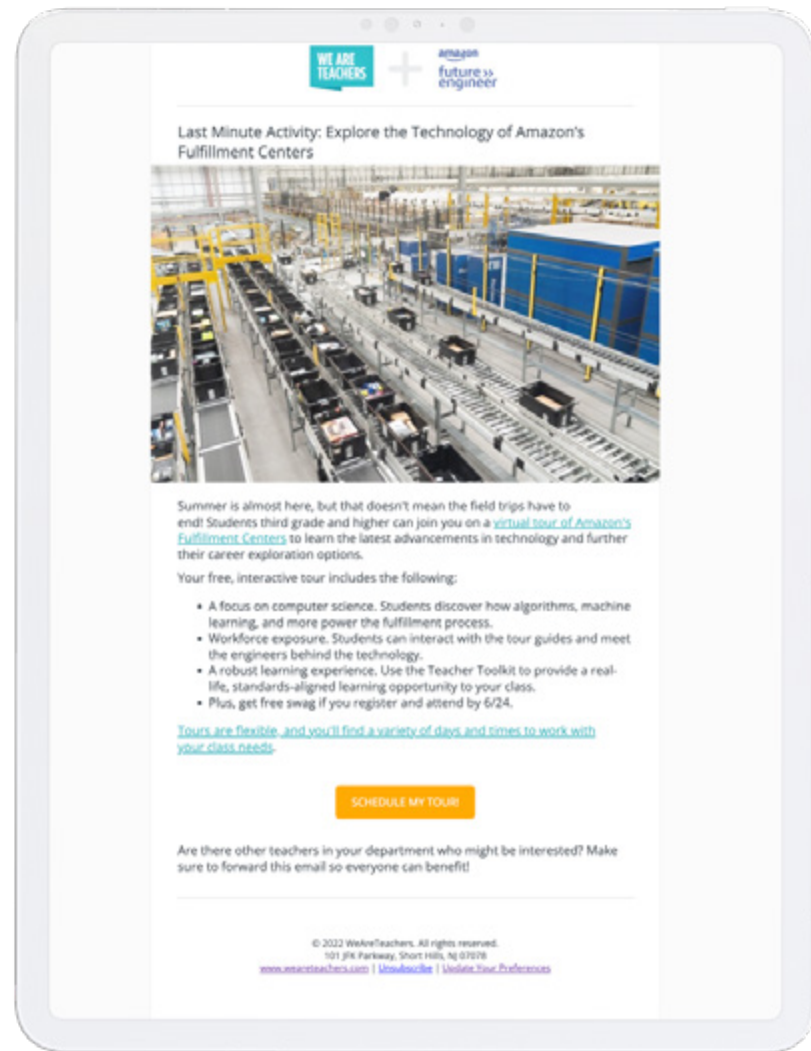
WE ARE TEACHERS + amazon future engineer

Last Minute Activity: Explore the Technology of Amazon's Fulfillment Centers

Summer is almost here, but that doesn't mean the field trips have to end! Students third grade and higher can join you on a virtual tour of Amazon's Fulfillment Centers to learn the latest advancements in technology and further their career exploration options.

Your free, interactive tour includes the following:

- A focus on computer science. Students discover how algorithms, machine learning, and more power the fulfillment process.
- Workforce exposure. Students can interact with the tour guides and meet the engineers behind the technology.
- A robust learning experience. Use the Teacher Toolkit to provide a real-life, standards-aligned learning opportunity to your class.
- Plus, get free swag if you register and attend by 6/24.

Tours are flexible, and you'll find a variety of days and times to work with your class needs.

SCHEDULE MY TOUR!

Are there other teachers in your department who might be interested? Make sure to forward this email so everyone can benefit!

© 2022 WeAreTeachers. All rights reserved.
101 JFK Parkway, Short Hills, NJ 07078
www.weareteachers.com | Unsubscribe | Update Your Preferences